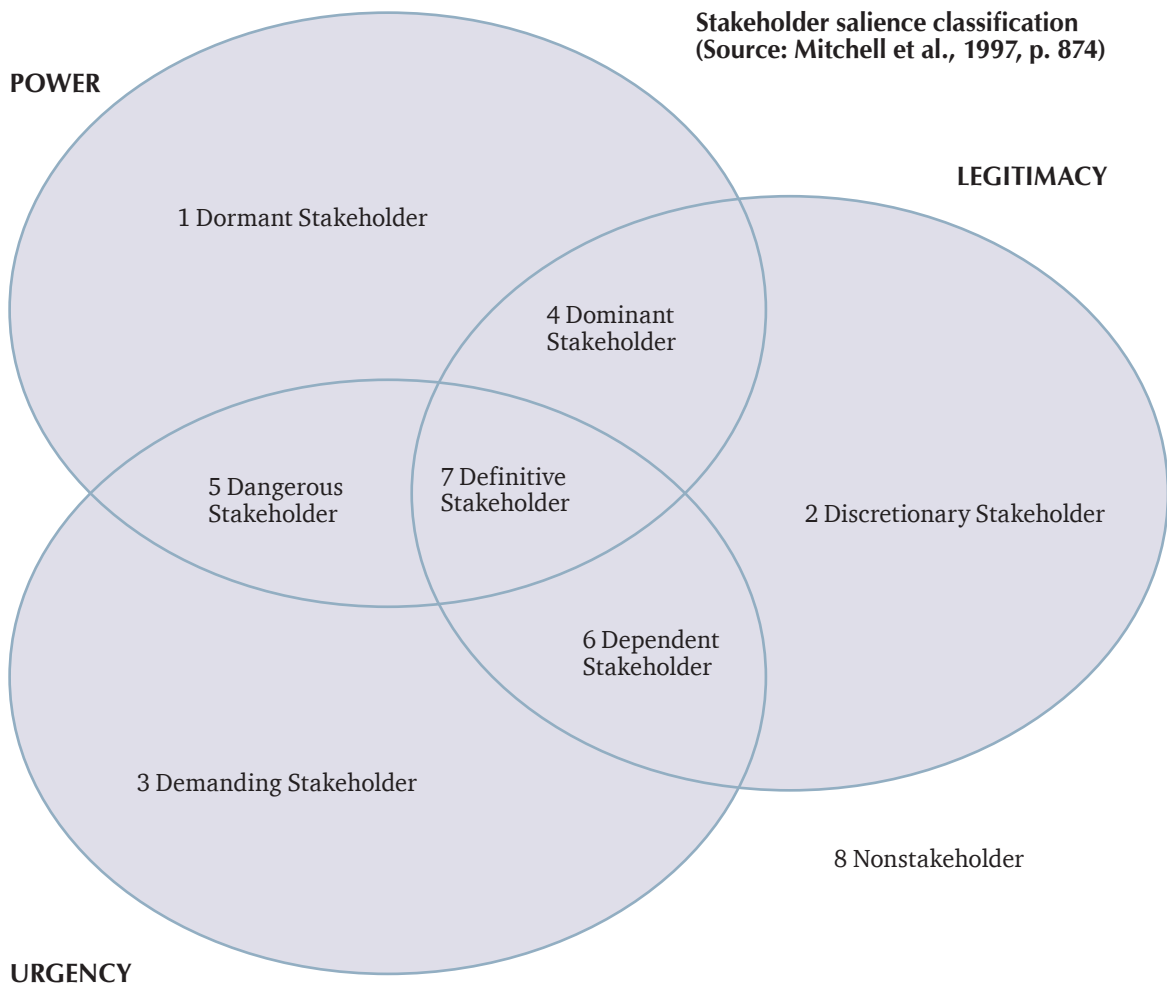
Stakeholder salience classification
(Source: Mitchell et al., 1997, p. 874)

POWER

LEGITIMACY

1 Dormant Stakeholder

4 Dominant Stakeholder

5 Dangerous Stakeholder

7 Definitive Stakeholder

2 Discretionary Stakeholder

6 Dependent Stakeholder

3 Demanding Stakeholder

8 Nonstakeholder

URGENCY